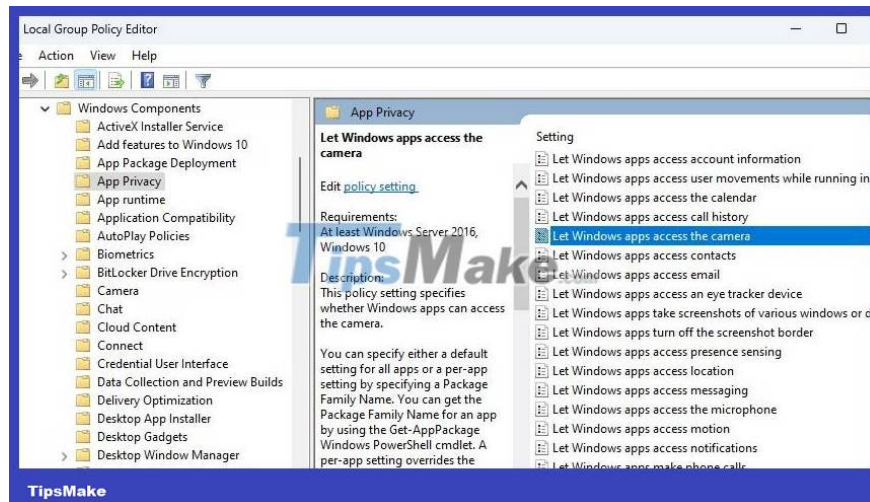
Local Group Policy Editor

Action View Help

Windows Components
ActiveX Installer Service
Add features to Windows 10
App Package Deployment
App Privacy
App runtime
Application Compatibility
AutoPlay Policies
Biometrics
BitLocker Drive Encryption
Camera
Chat
Cloud Content
Connect
Credential User Interface
Data Collection and Preview Builds
Delivery Optimization
Desktop App Installer
Desktop Gadgets
Desktop Window Manager

App Privacy

Let Windows apps access the camera

Edit policy setting

Requirements:
At least Windows Server 2016, Windows 10

Description:
This policy setting specifies whether Windows apps can access the camera.

You can specify either a default setting for all apps or a per-app setting by specifying a Package Family Name. You can get the Package Family Name for an app by using the Get-AppPackage Windows PowerShell cmdlet. A per-app setting overrides the

Setting
Let Windows apps access account information
Let Windows apps access user movements while running in
Let Windows apps access the calendar
Let Windows apps access call history
Let Windows apps access the camera
Let Windows apps access contacts
Let Windows apps access email
Let Windows apps access an eye tracker device
Let Windows apps take screenshots of various windows or d
Let Windows apps turn off the screenshot border
Let Windows apps access presence sensing
Let Windows apps access location
Let Windows apps access messaging
Let Windows apps access the microphone
Let Windows apps access motion
Let Windows apps access notifications
Let Windows apps make phone calls

TipsMake

TipsMake